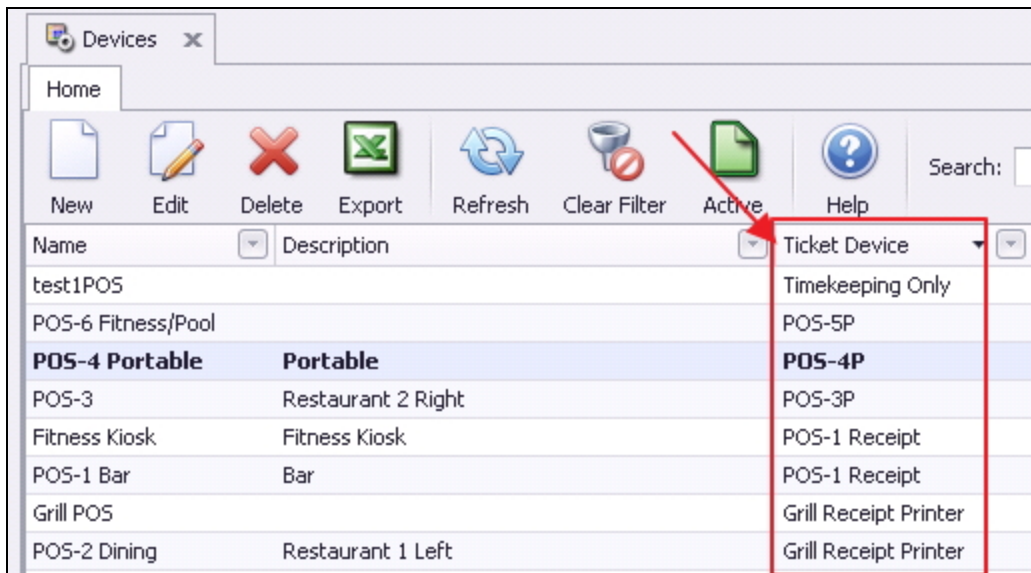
Devices

Home

New Edit Delete Export Refresh Clear Filter Active Help Search:

| Name | Description | Ticket Device |
|---|---|---|
| test1POS | | Timekeeping Only |
| POS-6 Fitness/Pool | | POS-5P |
| **POS-4 Portable** | **Portable** | **POS-4P** |
| POS-3 | Restaurant 2 Right | POS-3P |
| Fitness Kiosk | Fitness Kiosk | POS-1 Receipt |
| POS-1 Bar | Bar | POS-1 Receipt |
| Grill POS | | Grill Receipt Printer |
| POS-2 Dining | Restaurant 1 Left | Grill Receipt Printer |